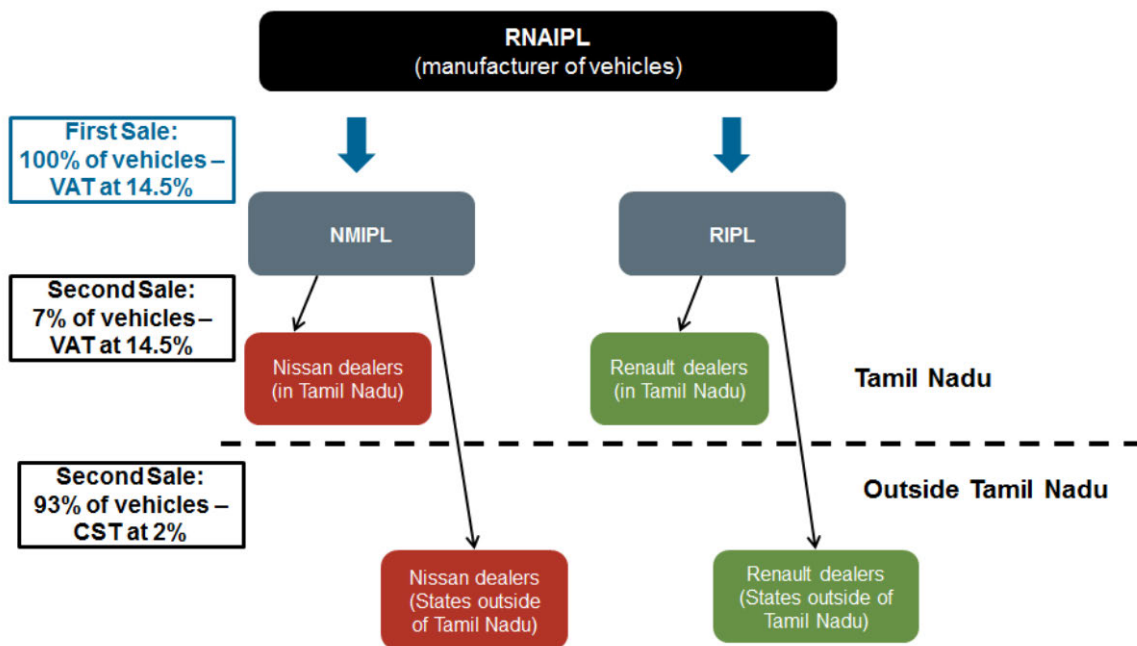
RNAIPL
(manufacturer of vehicles)

First Sale:
100% of vehicles –
VAT at 14.5%

NMIPL

RIPL

Second Sale:
7% of vehicles –
VAT at 14.5%

Nissan dealers
(in Tamil Nadu)

Renault dealers
(in Tamil Nadu)

Tamil Nadu

Second Sale:
93% of vehicles –
CST at 2%

Outside Tamil Nadu

Nissan dealers
(States outside of Tamil Nadu)

Renault dealers
(States outside of Tamil Nadu)